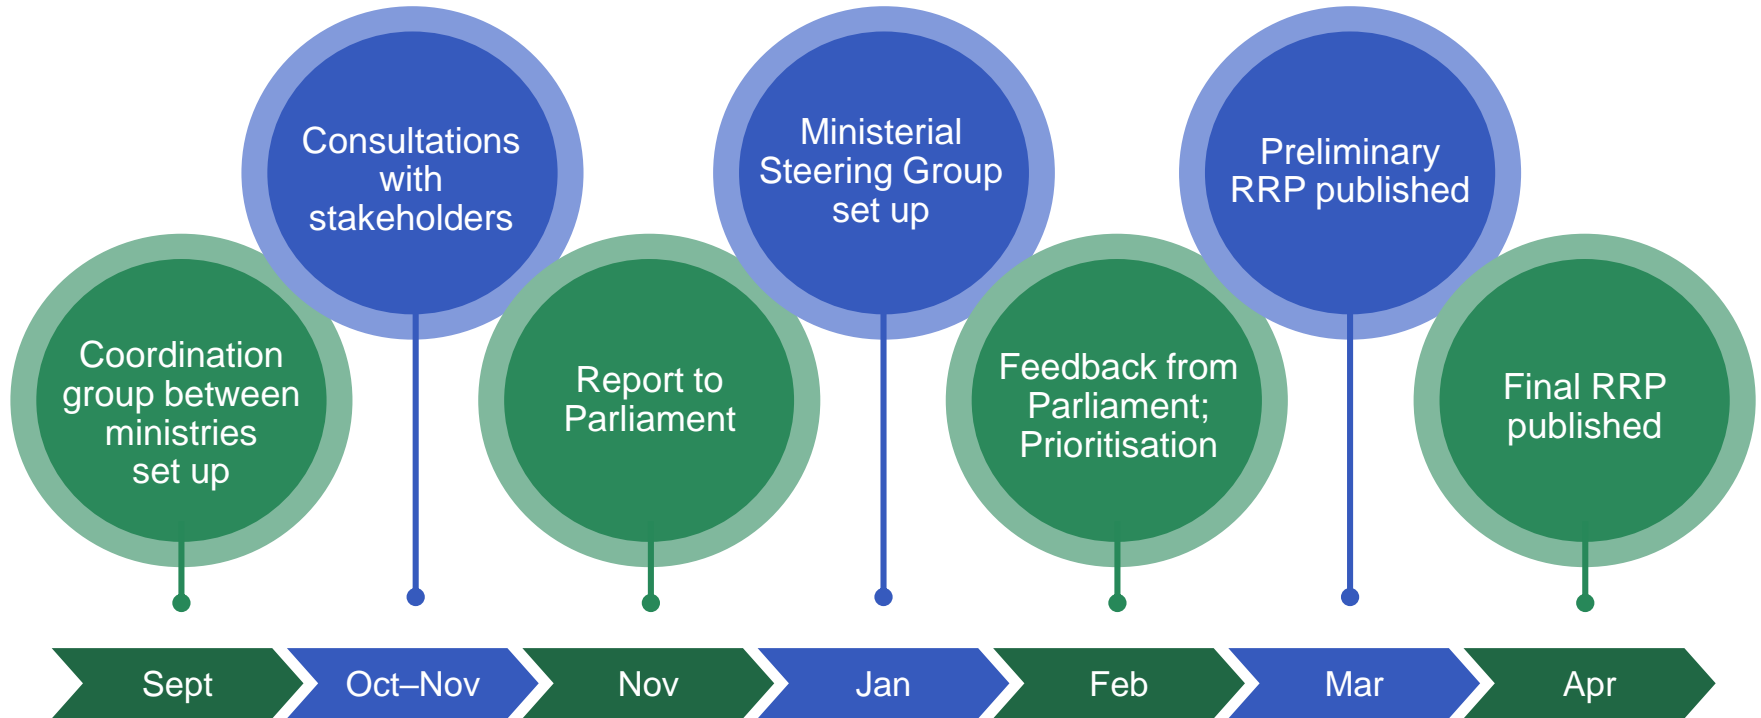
Coordination group between ministries set up

Consultations with stakeholders

Report to Parliament

Ministerial Steering Group set up

Feedback from Parliament; Prioritisation

Preliminary RRP published

Final RRP published

Sept

Oct–Nov

Nov

Jan

Feb

Mar

Apr